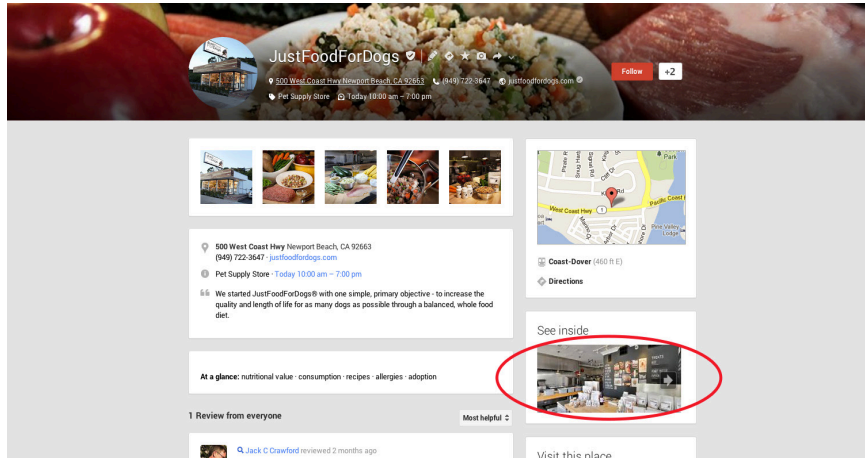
JustFoodForDogs

500 West Coast Hwy Newport Beach, CA 92663 (949) 722-3647 justfoodfordogs.com

Pet Supply Store Today 10:00 am – 7:00 pm

Follow +2

500 West Coast Hwy Newport Beach, CA 92663
(949) 722-3647 · justfoodfordogs.com

Pet Supply Store · Today 10:00 am – 7:00 pm

We started JustFoodForDogs® with one simple, primary objective - to increase the quality and length of life for as many dogs as possible through a balanced, whole food diet.

At a glance: nutritional value · consumption · recipes · allergies · adoption

1 Review from everyone

Most helpful

Jack C Crawford reviewed 2 months ago

Park

West Coast Hwy

Pacific Coast

Coast-Dover (460 ft E)

Directions

See inside

Visit this place